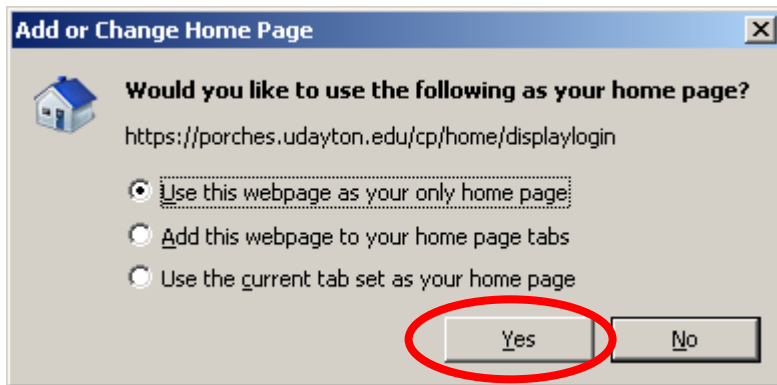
Add or Change Home Page

Would you like to use the following as your home page?

https://porches.udayton.edu/cp/home/displaylogin

Use this webpage as your only home page

Add this webpage to your home page tabs

Use the current tab set as your home page

Yes

No